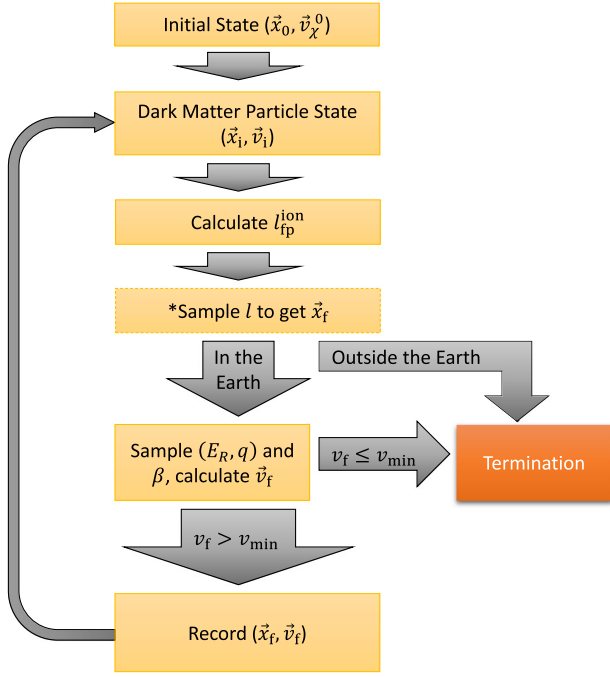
Initial State $(\vec{x}_0, \vec{v}_\chi^{\,0})$

Dark Matter Particle State $(\vec{x}_\mathrm{i}, \vec{v}_\mathrm{i})$

Calculate $l_\mathrm{fp}^\mathrm{ion}$

*Sample $l$ to get $\vec{x}_\mathrm{f}$

In the Earth

Outside the Earth

Sample $(E_R, q)$ and $\beta$, calculate $\vec{v}_\mathrm{f}$

$v_\mathrm{f} \leq v_\mathrm{min}$

Termination

$v_\mathrm{f} > v_\mathrm{min}$

Record $(\vec{x}_\mathrm{f}, \vec{v}_\mathrm{f})$